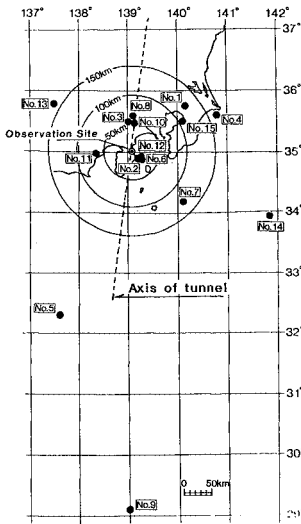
137° 138° 139° 140° 141° 142°

37°

36°

35°

34°

33°

32°

31°

30°

150km
100km
50km
Observation Site
No.1
No.2
No.3
No.4
No.5
No.6
No.7
No.8
No.9
No.10
No.11
No.12
No.13
No.14
No.15
Axis of tunnel
0 50km